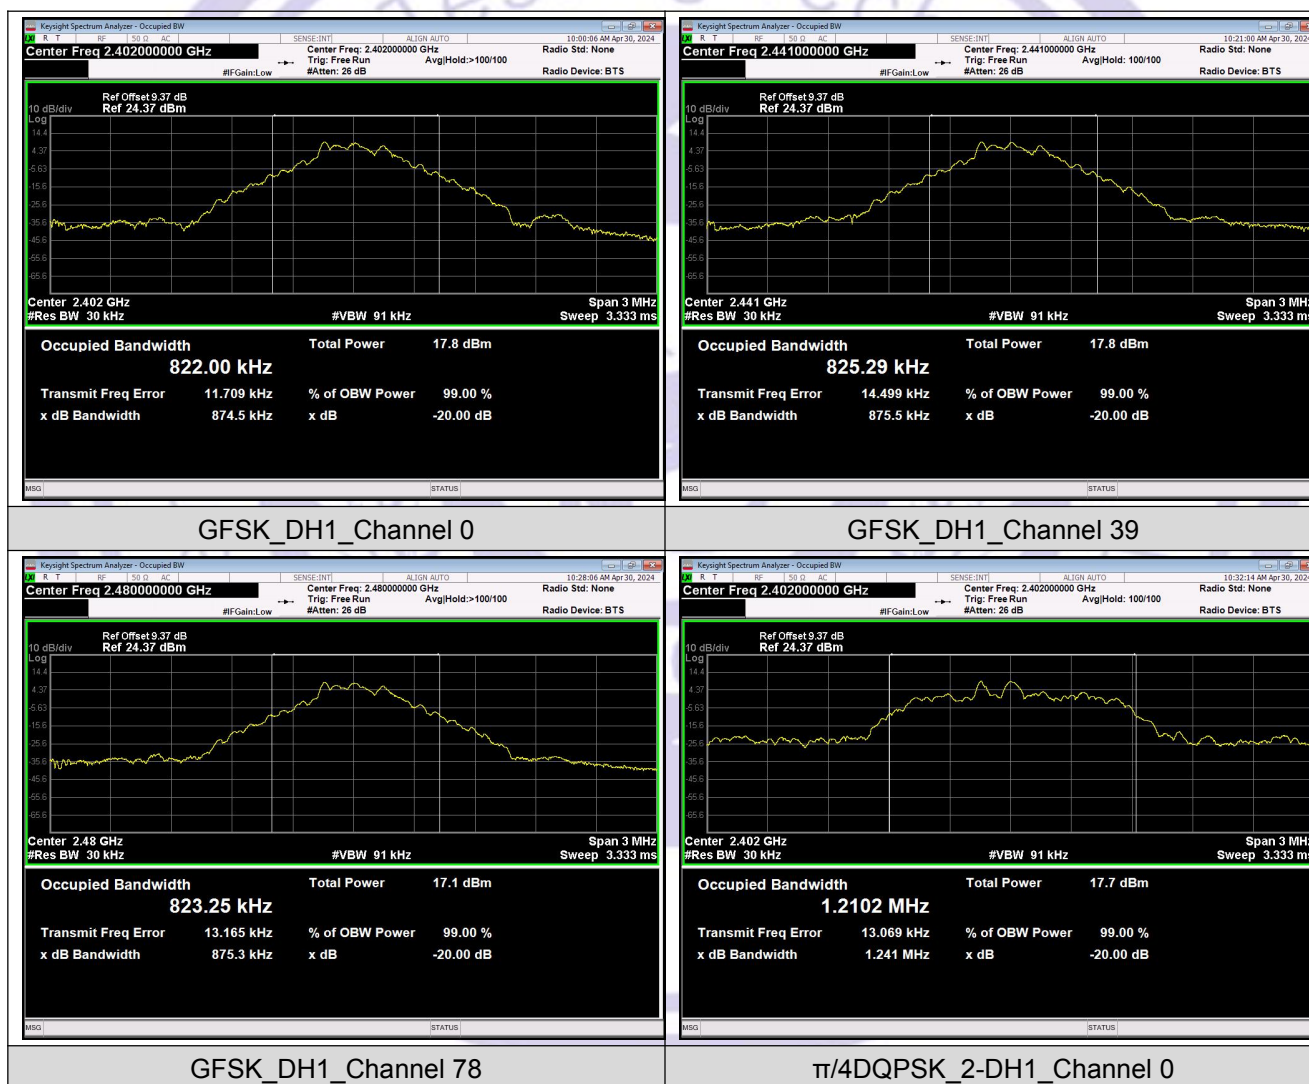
Keysight Spectrum Analyzer - Occupied BW
RL R T RF 50 Ω AC SENSE:INT ALIGN AUTO 10:00:06 AM Apr 30, 2024
Center Freq 2.402000000 GHz
Center Freq: 2.402000000 GHz Trig: Free Run Avg|Hold:>100/100 #Atten: 26 dB
#IFGain:Low
Radio Std: None
Radio Device: BTS
10 dB/div Log
Ref Offset 9.37 dB Ref 24.37 dBm
14.4 4.37 -5.63 -15.6 -25.6 -35.6 -45.6 -55.6 -65.6
Center 2.402 GHz #Res BW 30 kHz #VBW 91 kHz Span 3 MHz Sweep 3.333 ms
Occupied Bandwidth
822.00 kHz
Total Power 17.8 dBm
Transmit Freq Error 11.709 kHz
% of OBW Power 99.00 %
x dB Bandwidth 874.5 kHz
x dB -20.00 dB
MSG STATUS

GFSK_DH1_Channel 0

Keysight Spectrum Analyzer - Occupied BW
RL R T RF 50 Ω AC SENSE:INT ALIGN AUTO 10:21:00 AM Apr 30, 2024
Center Freq 2.441000000 GHz
Center Freq: 2.441000000 GHz Trig: Free Run Avg|Hold: 100/100 #Atten: 26 dB
#IFGain:Low
Radio Std: None
Radio Device: BTS
10 dB/div Log
Ref Offset 9.37 dB Ref 24.37 dBm
14.4 4.37 -5.63 -15.6 -25.6 -35.6 -45.6 -55.6 -65.6
Center 2.441 GHz #Res BW 30 kHz #VBW 91 kHz Span 3 MHz Sweep 3.333 ms
Occupied Bandwidth
825.29 kHz
Total Power 17.8 dBm
Transmit Freq Error 14.499 kHz
% of OBW Power 99.00 %
x dB Bandwidth 875.5 kHz
x dB -20.00 dB
MSG STATUS

GFSK_DH1_Channel 39

Keysight Spectrum Analyzer - Occupied BW
RL R T RF 50 Ω AC SENSE:INT ALIGN AUTO 10:28:06 AM Apr 30, 2024
Center Freq 2.480000000 GHz
Center Freq: 2.480000000 GHz Trig: Free Run Avg|Hold:>100/100 #Atten: 26 dB
#IFGain:Low
Radio Std: None
Radio Device: BTS
10 dB/div Log
Ref Offset 9.37 dB Ref 24.37 dBm
14.4 4.37 -5.63 -15.6 -25.6 -35.6 -45.6 -55.6 -65.6
Center 2.48 GHz #Res BW 30 kHz #VBW 91 kHz Span 3 MHz Sweep 3.333 ms
Occupied Bandwidth
823.25 kHz
Total Power 17.1 dBm
Transmit Freq Error 13.165 kHz
% of OBW Power 99.00 %
x dB Bandwidth 875.3 kHz
x dB -20.00 dB
MSG STATUS

GFSK_DH1_Channel 78

Keysight Spectrum Analyzer - Occupied BW
RL R T RF 50 Ω AC SENSE:INT ALIGN AUTO 10:32:14 AM Apr 30, 2024
Center Freq 2.402000000 GHz
Center Freq: 2.402000000 GHz Trig: Free Run Avg|Hold: 100/100 #Atten: 26 dB
#IFGain:Low
Radio Std: None
Radio Device: BTS
10 dB/div Log
Ref Offset 9.37 dB Ref 24.37 dBm
14.4 4.37 -5.63 -15.6 -25.6 -35.6 -45.6 -55.6 -65.6
Center 2.402 GHz #Res BW 30 kHz #VBW 91 kHz Span 3 MHz Sweep 3.333 ms
Occupied Bandwidth
1.2102 MHz
Total Power 17.7 dBm
Transmit Freq Error 13.069 kHz
% of OBW Power 99.00 %
x dB Bandwidth 1.241 MHz
x dB -20.00 dB
MSG STATUS

π/4DQPSK_2-DH1_Channel 0